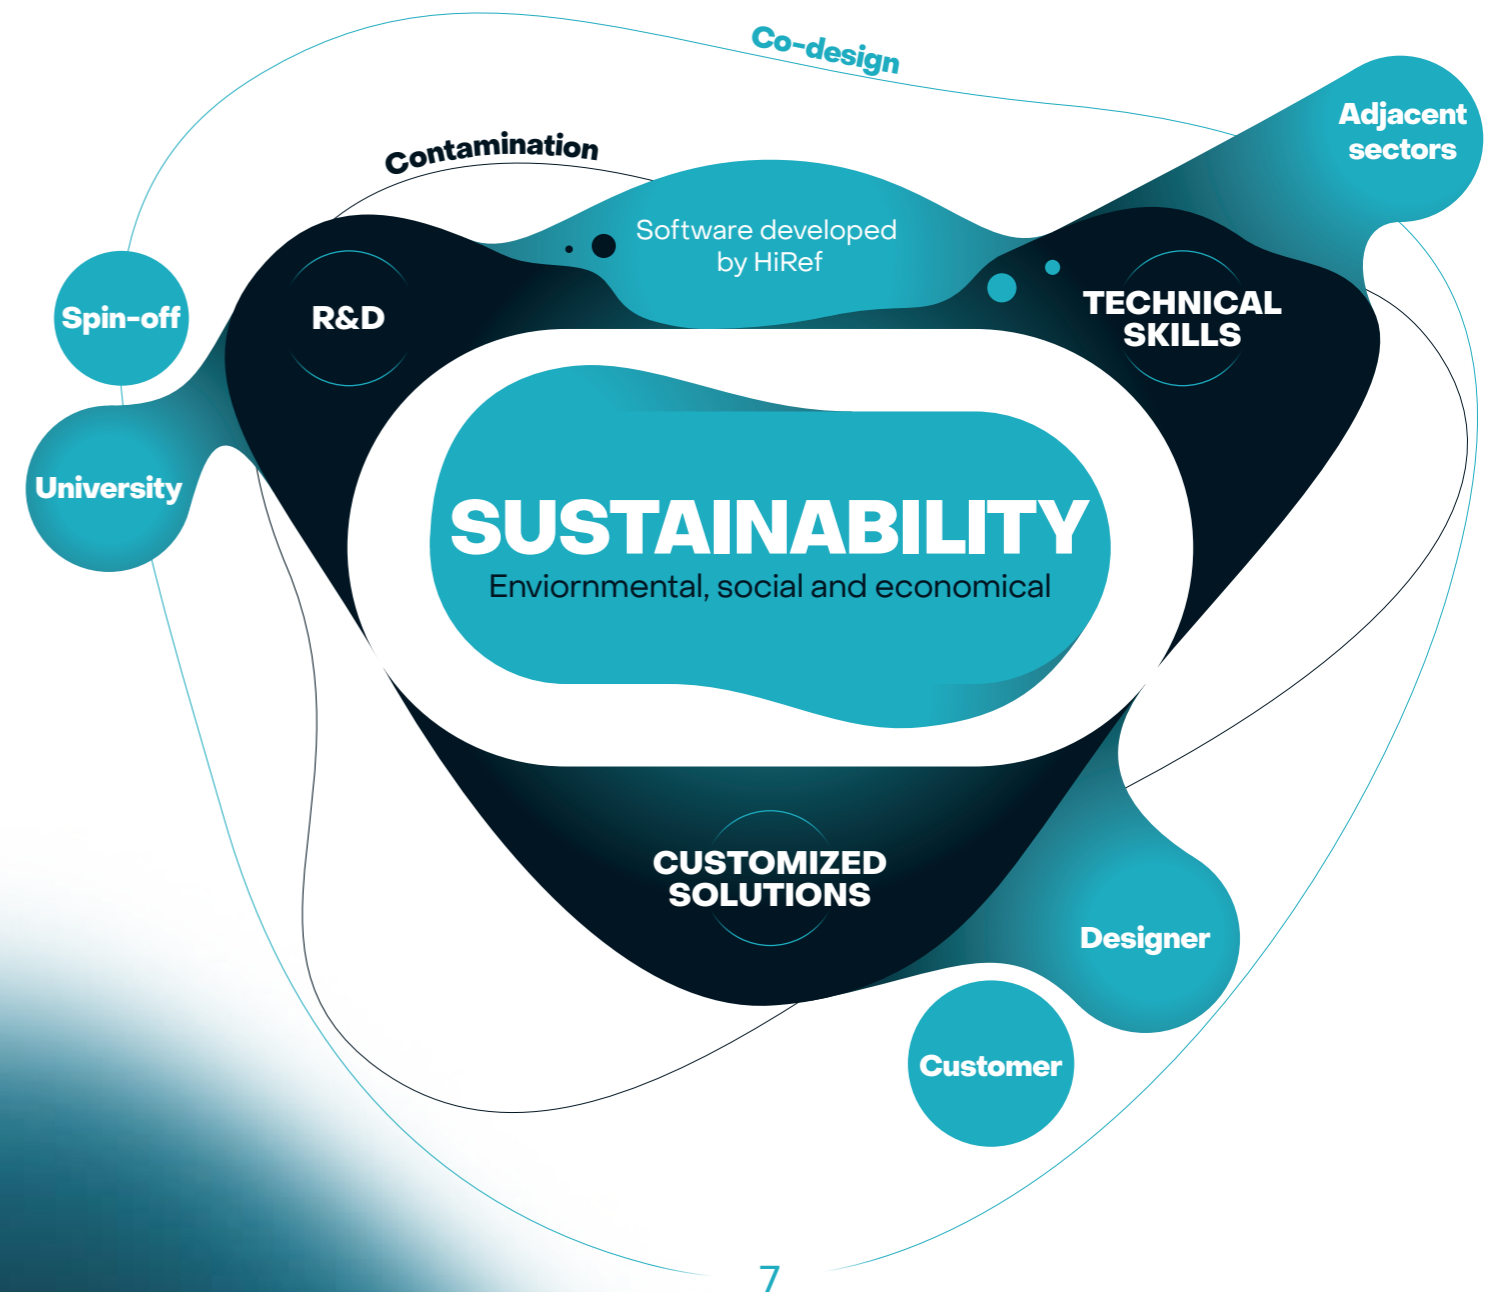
Co-design

Contamination

Adjacent sectors

Software developed by HiRef

Spin-off

R&D

TECHNICAL SKILLS

University

SUSTAINABILITY
Enviornmental, social and economical

CUSTOMIZED SOLUTIONS

Designer

Customer

7